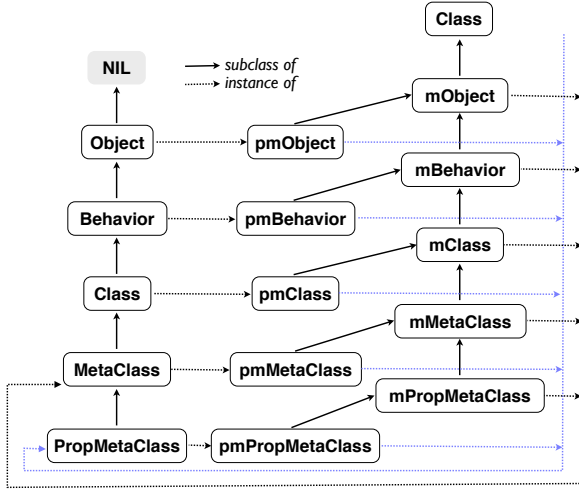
Class

NIL

subclass of
instance of

mObject

Object

pmObject

mBehavior

Behavior

pmBehavior

mClass

Class

pmClass

mMetaClass

MetaClass

pmMetaClass

mPropMetaClass

PropMetaClass

pmPropMetaClass